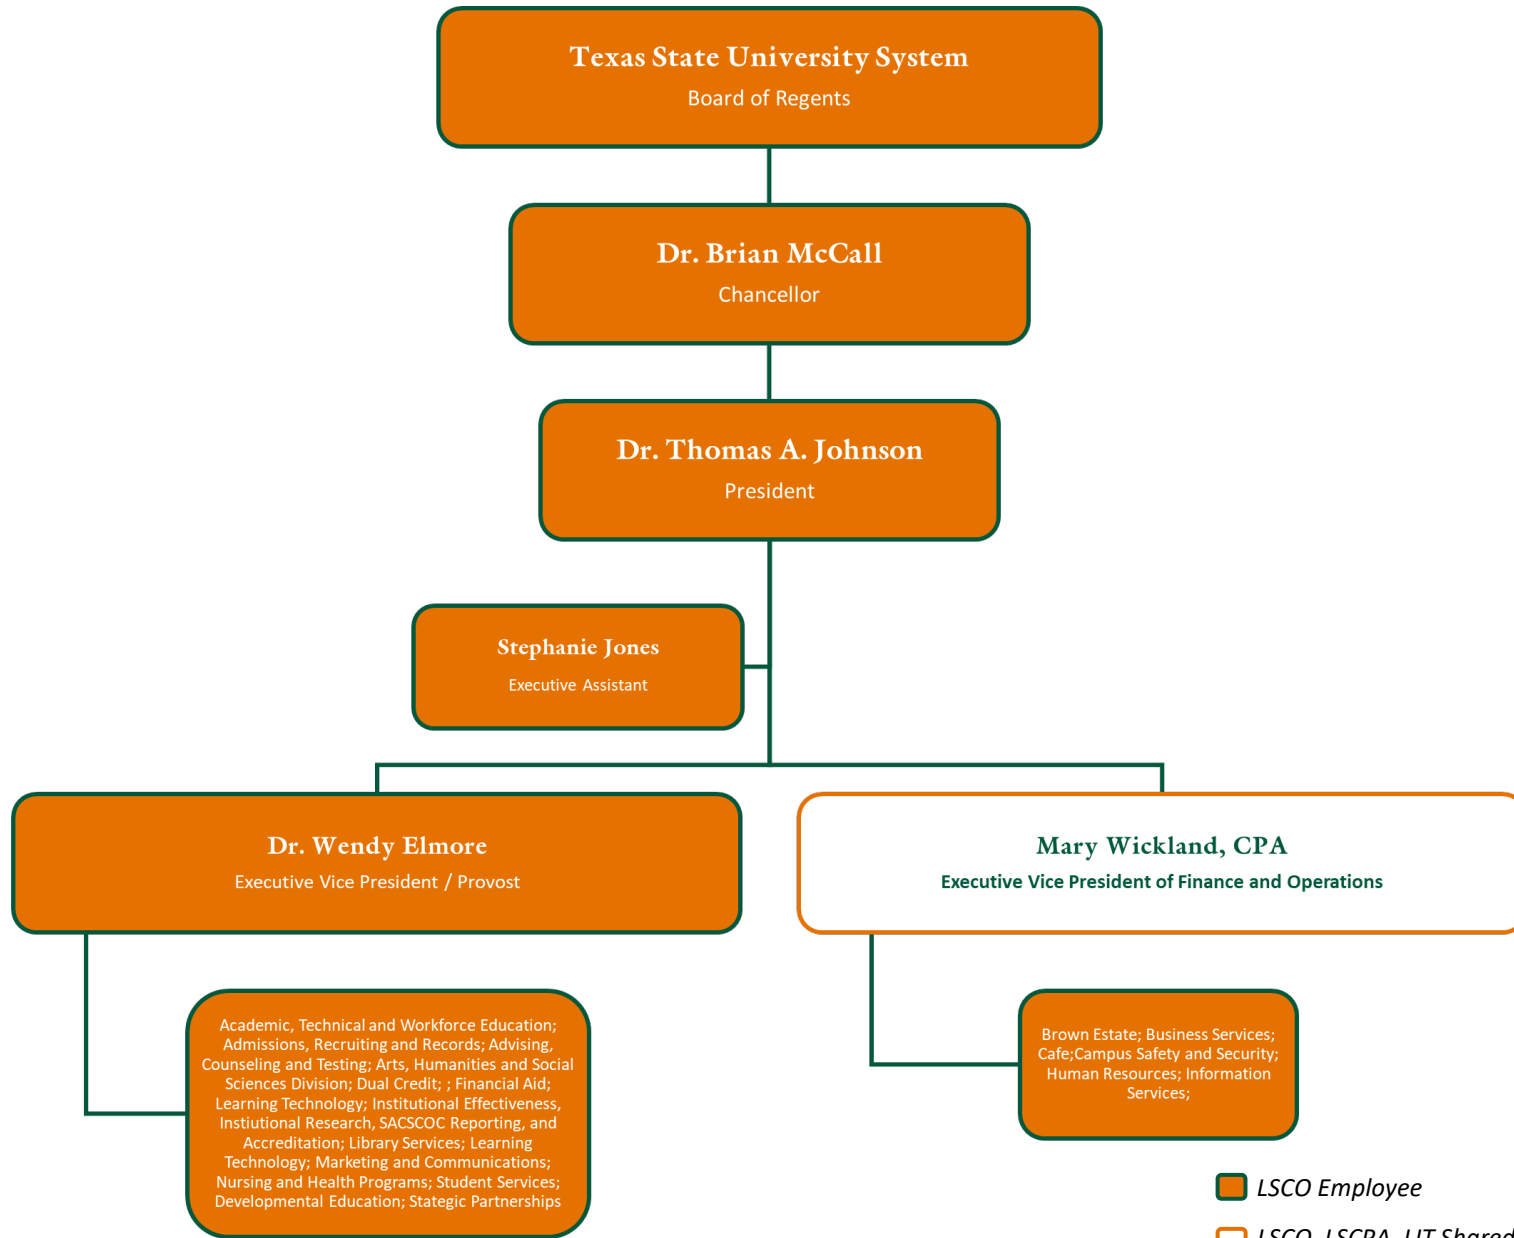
Texas State University System
Board of Regents

Dr. Brian McCall
Chancellor

Dr. Thomas A. Johnson
President

Stephanie Jones
Executive Assistant

Dr. Wendy Elmore
Executive Vice President / Provost

Mary Wickland, CPA
Executive Vice President of Finance and Operations

Academic, Technical and Workforce Education; Admissions, Recruiting and Records; Advising, Counseling and Testing; Arts, Humanities and Social Sciences Division; Dual Credit; ; Financial Aid; Learning Technology; Institutional Effectiveness, Instiutional Research, SACSCOC Reporting, and Accreditation; Library Services; Learning Technology; Marketing and Communications; Nursing and Health Programs; Student Services; Developmental Education; Stategic Partnerships

Brown Estate; Business Services; Cafe;Campus Safety and Security; Human Resources; Information Services;

LSCO Employee

LSCO, LSCPA, LIT Shared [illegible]